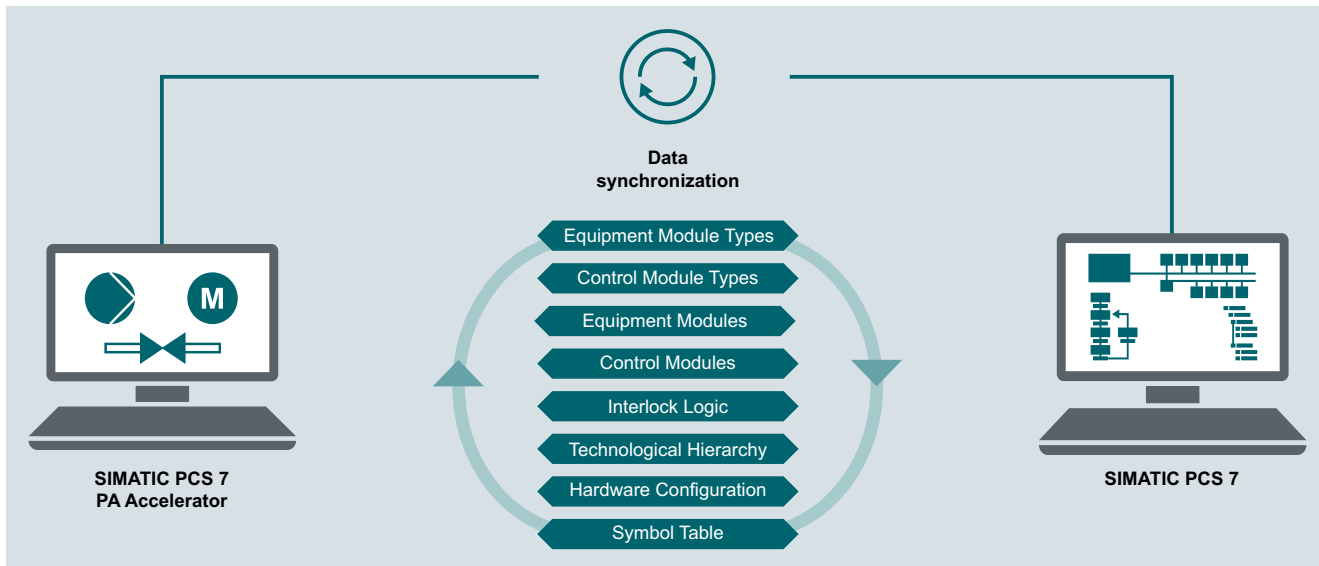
Data synchronization

M

Equipment Module Types
Control Module Types
Equipment Modules
Control Modules
Interlock Logic
Technological Hierarchy
Hardware Configuration
Symbol Table

SIMATIC PCS 7
PA Accelerator

SIMATIC PCS 7